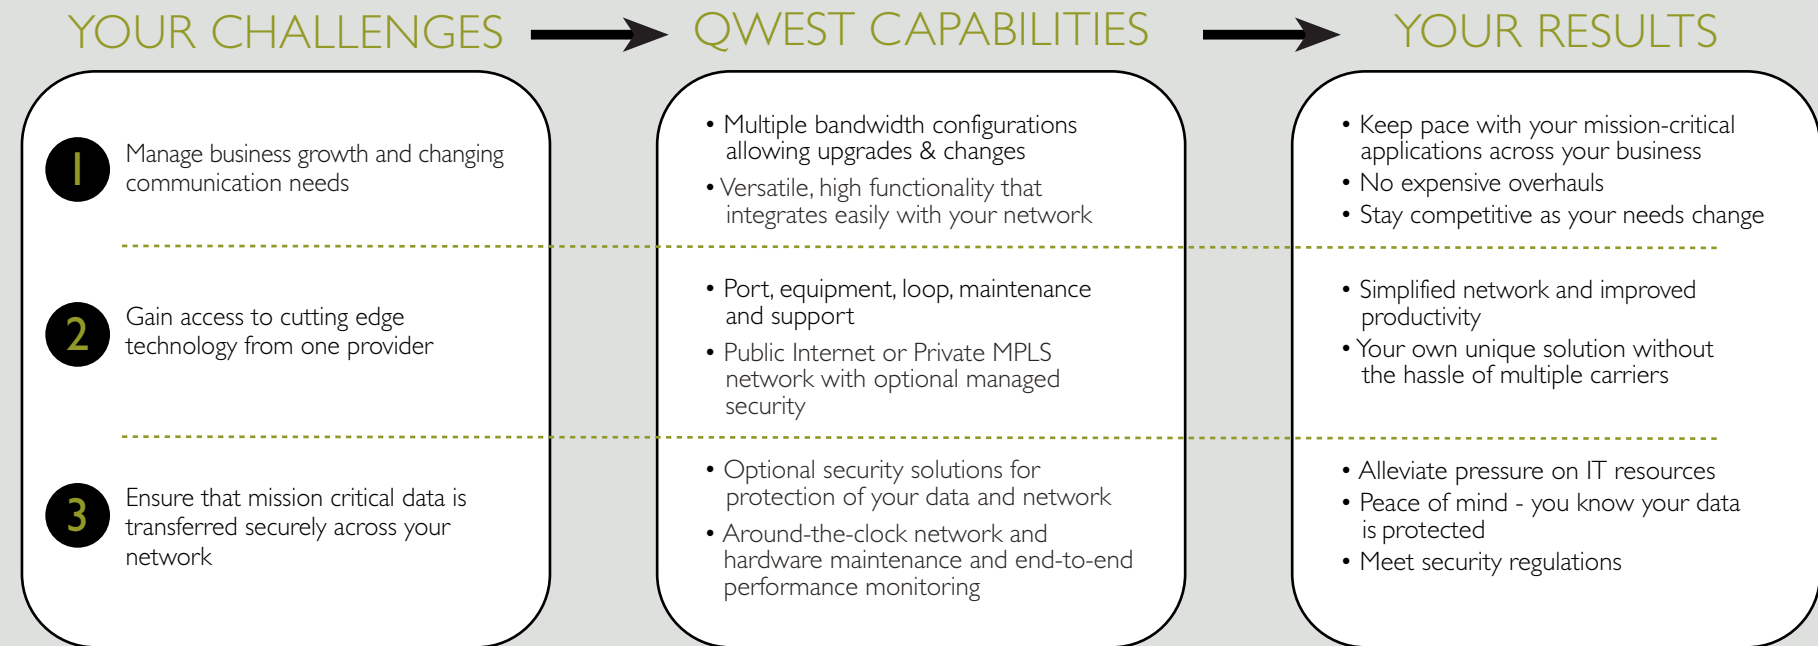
YOUR CHALLENGES

QWEST CAPABILITIES

YOUR RESULTS

1 Manage business growth and changing communication needs

• Multiple bandwidth configurations allowing upgrades & changes

• Versatile, high functionality that integrates easily with your network

• Keep pace with your mission-critical applications across your business

• No expensive overhauls

• Stay competitive as your needs change

2 Gain access to cutting edge technology from one provider

• Port, equipment, loop, maintenance and support

• Public Internet or Private MPLS network with optional managed security

• Simplified network and improved productivity

• Your own unique solution without the hassle of multiple carriers

3 Ensure that mission critical data is transferred securely across your network

• Optional security solutions for protection of your data and network

• Around-the-clock network and hardware maintenance and end-to-end performance monitoring

• Alleviate pressure on IT resources

• Peace of mind - you know your data is protected

• Meet security regulations